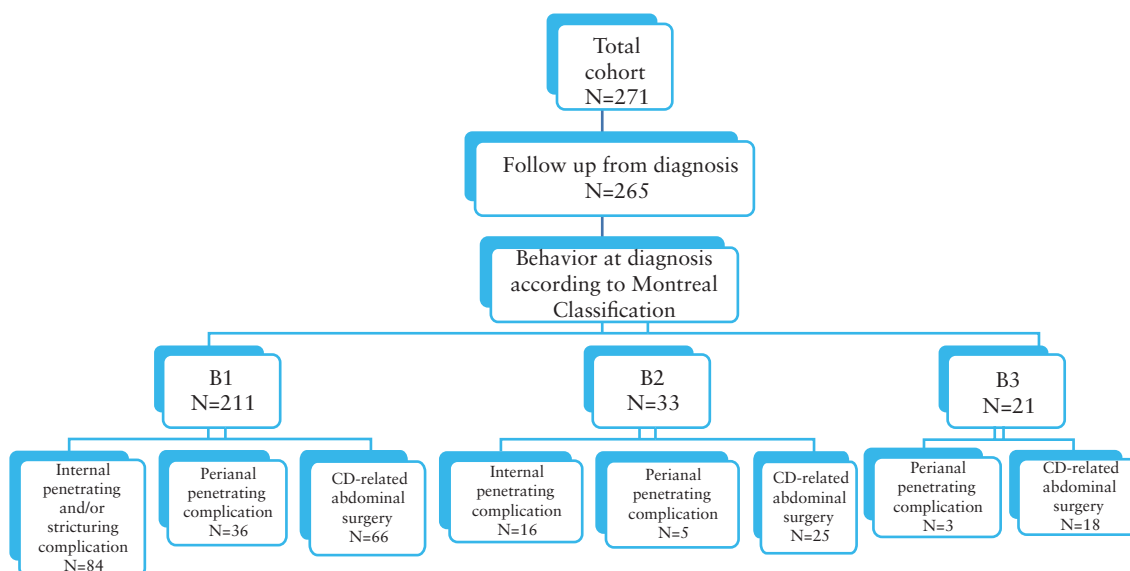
Total cohort N=271

Follow up from diagnosis N=265

Behavior at diagnosis according to Montreal Classification

B1 N=211

B2 N=33

B3 N=21

Internal penetrating and/or stricturing complication N=84

Perianal penetrating complication N=36

CD-related abdominal surgery N=66

Internal penetrating complication N=16

Perianal penetrating complication N=5

CD-related abdominal surgery N=25

Perianal penetrating complication N=3

CD-related abdominal surgery N=18